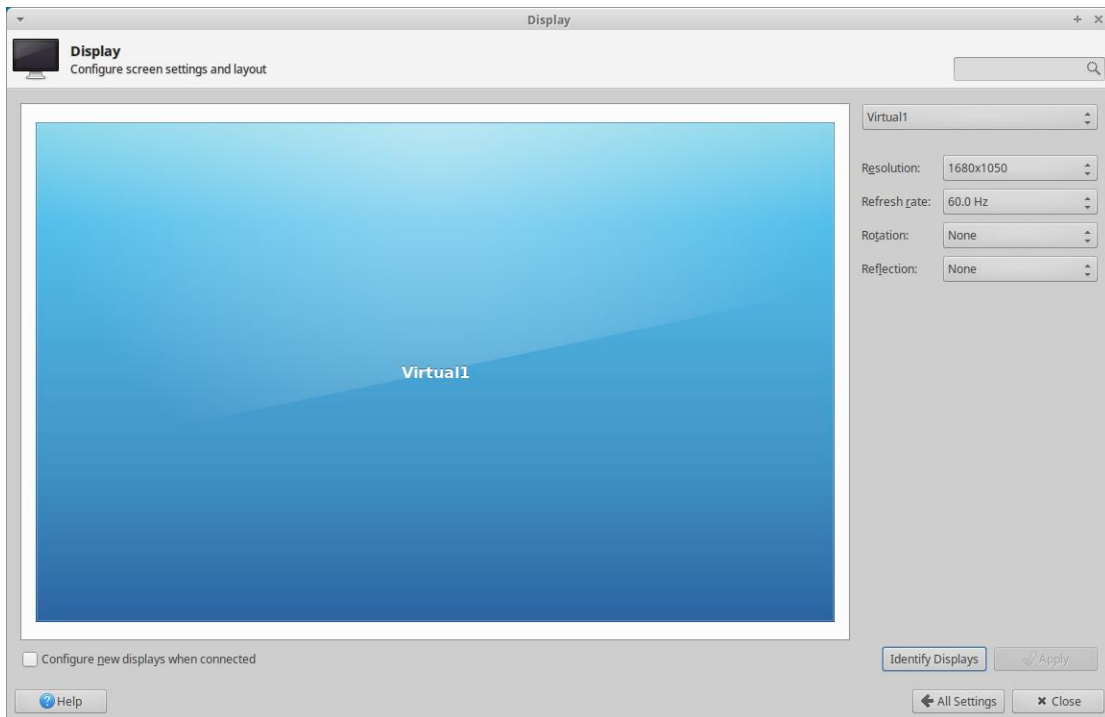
Display

Display
Configure screen settings and layout

Virtual1

Virtual1

Resolution: 1680x1050
Refresh rate: 60.0 Hz
Rotation: None
Reflection: None

Configure new displays when connected

Identify Displays
Apply

Help
All Settings
Close